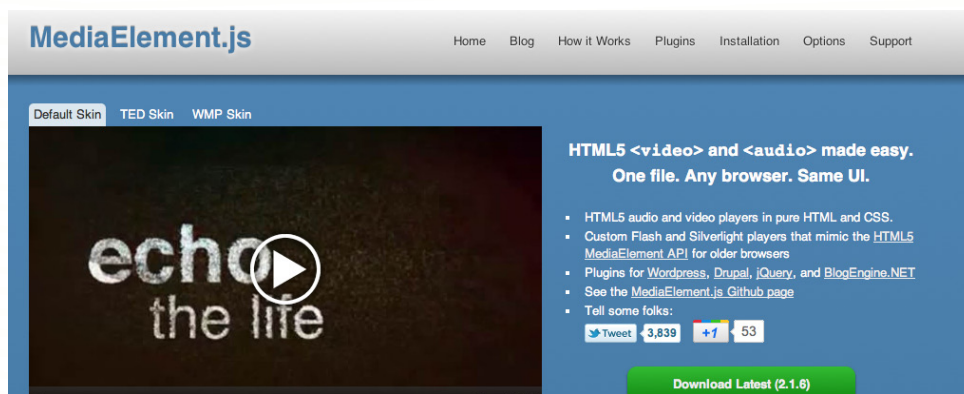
MediaElement.js

Home Blog How it Works Plugins Installation Options Support

Default Skin TED Skin WMP Skin

echo the life

HTML5 <video> and <audio> made easy.
One file. Any browser. Same UI.

- HTML5 audio and video players in pure HTML and CSS.
- Custom Flash and Silverlight players that mimic the HTML5 MediaElement API for older browsers
- Plugins for Wordpress, Drupal, jQuery, and BlogEngine.NET
- See the MediaElement.js Github page
- Tell some folks:

Tweet 3,839 +1 53

Download Latest (2.1.6)